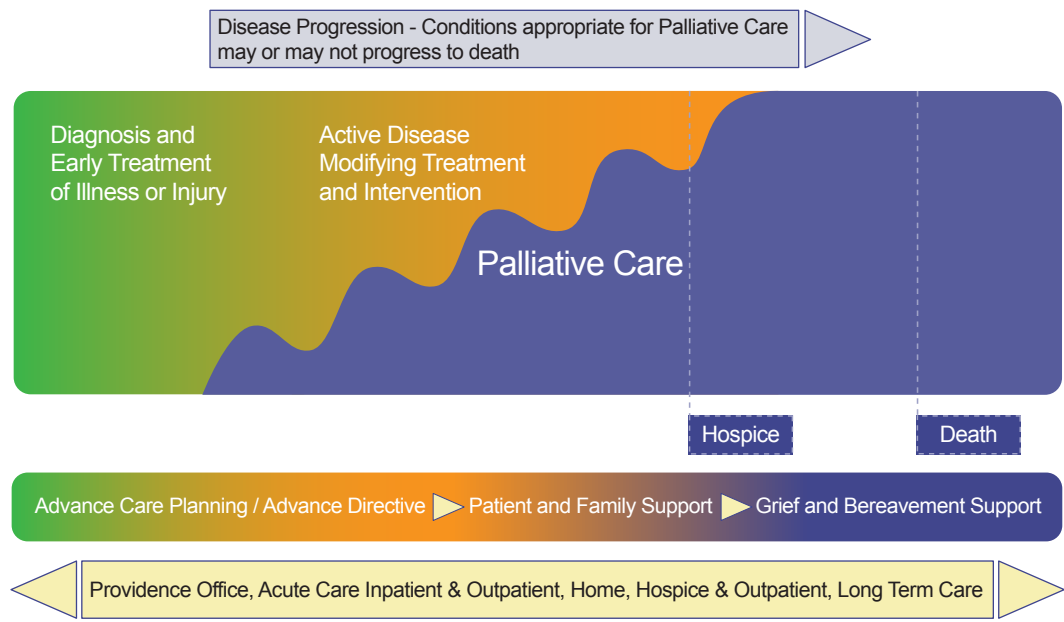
Disease Progression - Conditions appropriate for Palliative Care may or may not progress to death

Diagnosis and Early Treatment of Illness or Injury

Active Disease Modifying Treatment and Intervention

Palliative Care

Hospice

Death

Advance Care Planning / Advance Directive Patient and Family Support Grief and Bereavement Support

Providence Office, Acute Care Inpatient & Outpatient, Home, Hospice & Outpatient, Long Term Care